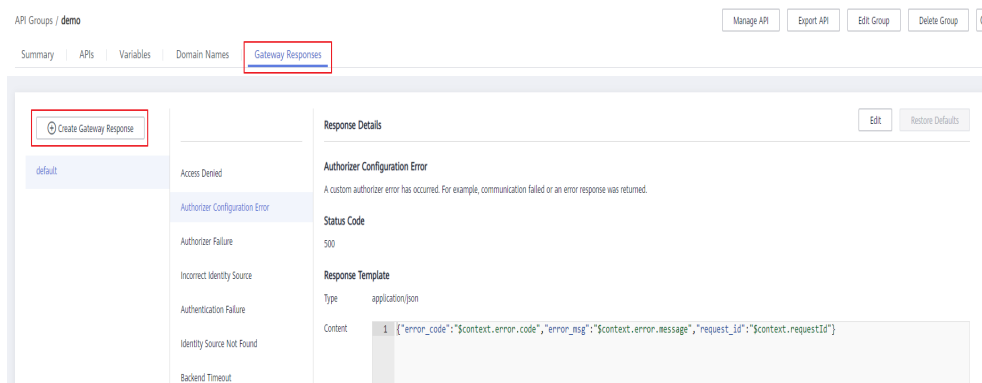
API Groups / demo

Manage API Export API Edit Group Delete Group

Summary APIs Variables Domain Names Gateway Responses

Create Gateway Response

default

Access Denied
Authorizer Configuration Error
Authorizer Failure
Incorrect Identity Source
Authentication Failure
Identity Source Not Found
Backend Timeout

Response Details

Edit Restore Defaults

Authorizer Configuration Error

A custom authorizer error has occurred. For example, communication failed or an error response was returned.

Status Code

500

Response Template

Type application/json

Content 1 {"error_code":"$context.error.code","error_msg":"$context.error.message","request_id":"$context.requestId"}